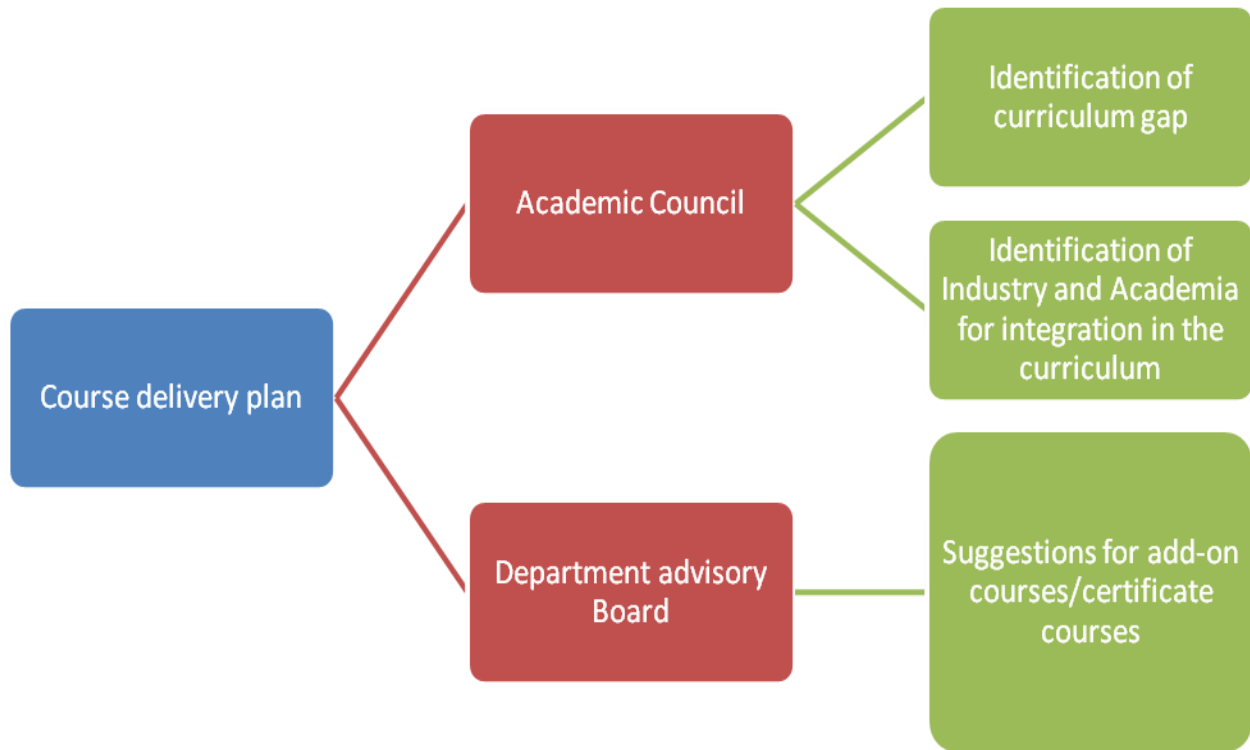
Course delivery plan

Academic Council

Identification of curriculum gap

Identification of Industry and Academia for integration in the curriculum

Department advisory Board

Suggestions for add-on courses/certificate courses